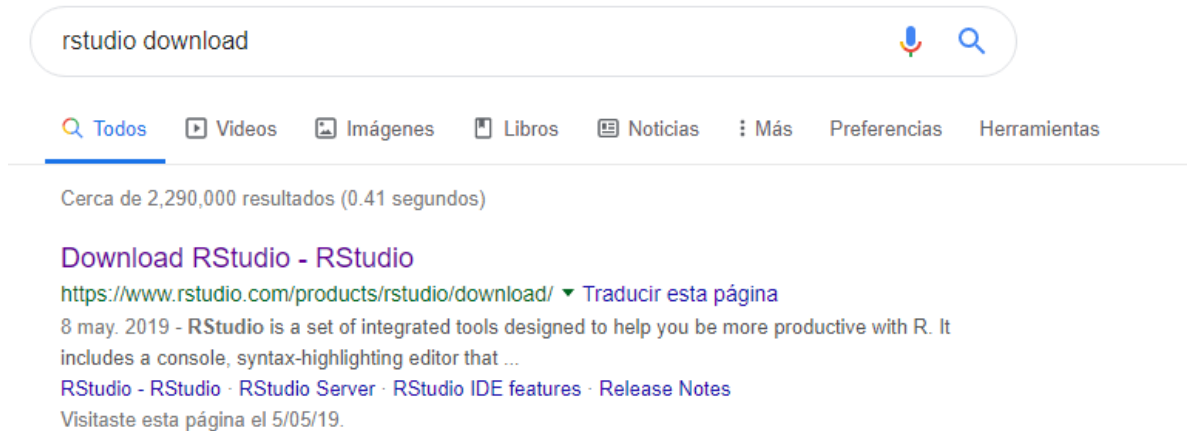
rstudio download

Todos Videos Imágenes Libros Noticias Más Preferencias Herramientas

Cerca de 2,290,000 resultados (0.41 segundos)

Download RStudio - RStudio
https://www.rstudio.com/products/rstudio/download/ Traducir esta página
8 may. 2019 - RStudio is a set of integrated tools designed to help you be more productive with R. It includes a console, syntax-highlighting editor that ...
RStudio - RStudio · RStudio Server · RStudio IDE features · Release Notes
Visitaste esta página el 5/05/19.